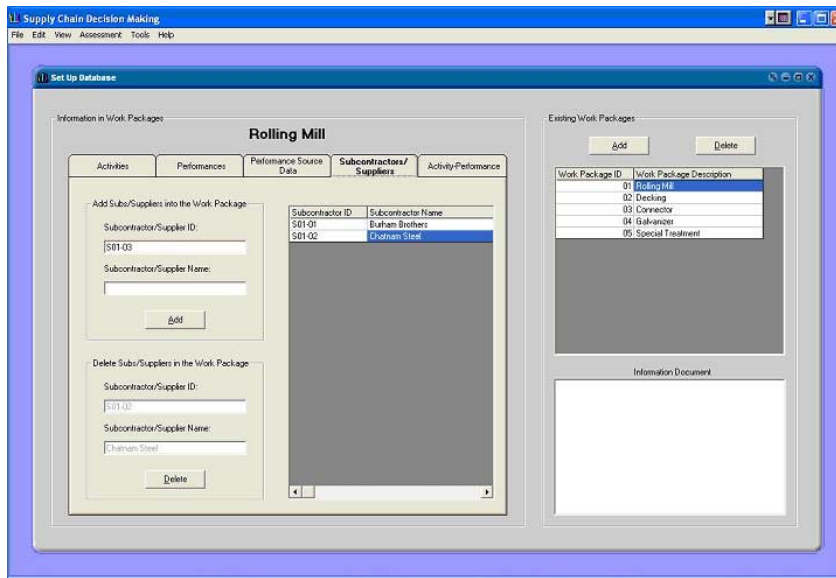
Supply Chain Decision Making
File Edit View Assessment Tools Help

Set Up Database

Information in Work Packages

Rolling Mill

Activities | Performances | Performance Source Data | Subcontractors/ Suppliers | Activity-Performance

Add Subs/Suppliers into the Work Package
Subcontractor/Supplier ID:
S01-03
Subcontractor/Supplier Name:

Add

Delete Subs/Suppliers in the Work Package
Subcontractor/Supplier ID:
S01-02
Subcontractor/Supplier Name:
Chatnam Steel

Delete

| Subcontractor ID | Subcontractor Name |
|---|---|
| S01-01 | Burham Brothers |
| S01-02 | Chatnam Steel |

Existing Work Packages

Add
Delete

| Work Package ID | Work Package Description |
|---|---|
| 01 | Rolling Mill |
| 02 | Decking |
| 03 | Connector |
| 04 | Galvanizer |
| 05 | Special Treatment |

Information Document